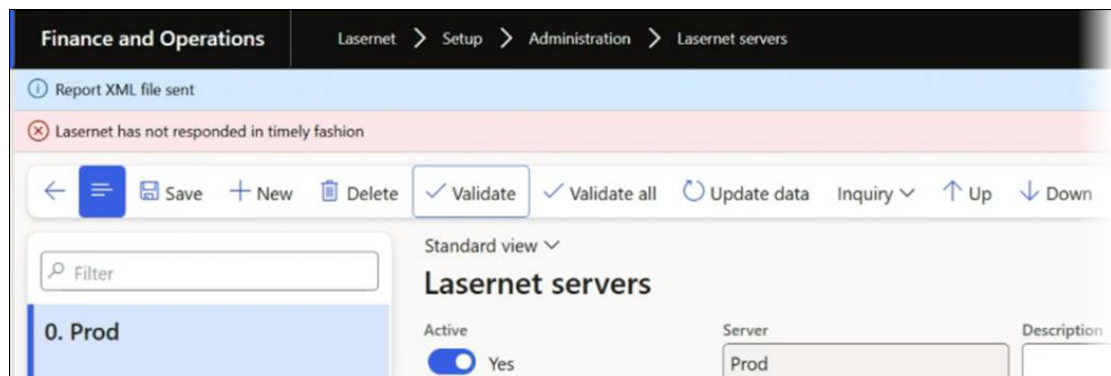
Finance and Operations
Lasernet > Setup > Administration > Lasernet servers

Report XML file sent

Lasernet has not responded in timely fashion

Save + New Delete Validate Validate all Update data Inquiry Up Down

Filter

0. Prod

Standard view

Lasernet servers

Active
Yes

Server
Prod

Description